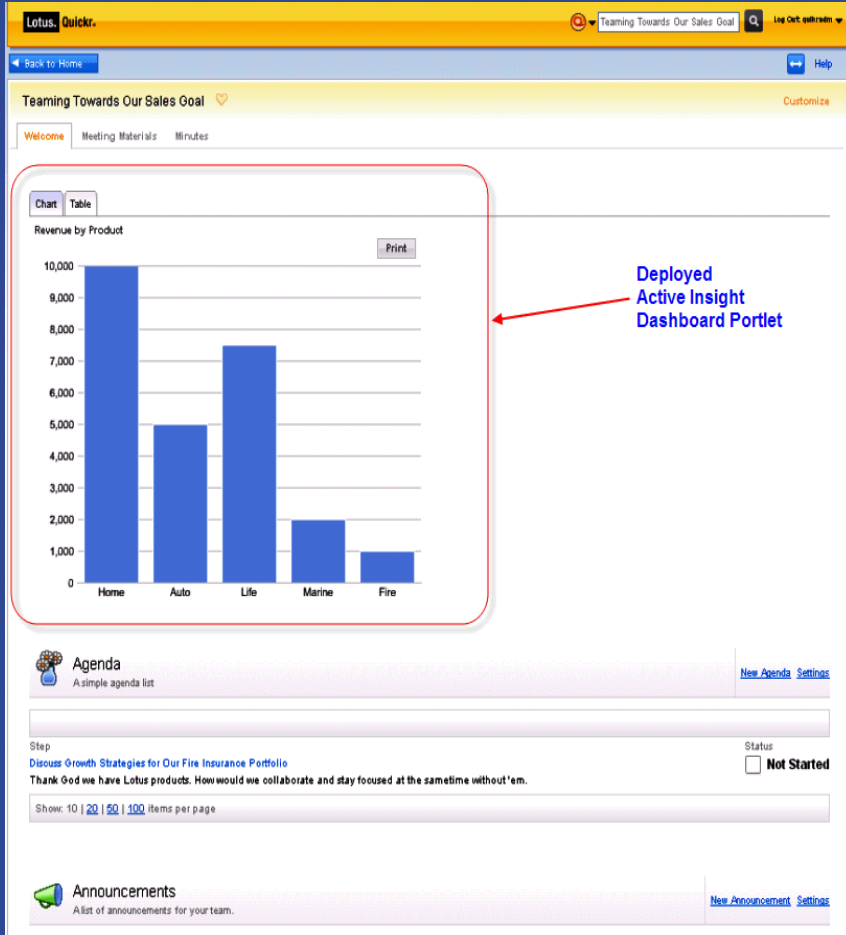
Lotus. Quickr.

Teaming Towards Our Sales Goal

Log Out: quikradm

Back to Home

Help

Teaming Towards Our Sales Goal

Customize

Welcome | Meeting Materials | Minutes

Chart | Table

Revenue by Product

Print

10,000
9,000
8,000
7,000
6,000
5,000
4,000
3,000
2,000
1,000
0

Home | Auto | Life | Marine | Fire

Deployed
Active Insight
Dashboard Portlet

Agenda
A simple agenda list

New Agenda Settings

Step

Status

Discuss Growth Strategies for Our Fire Insurance Portfolio

Thank God we have Lotus products. How would we collaborate and stay focused at the sametime without 'em.

Not Started

Show: 10 | 20 | 50 | 100 items per page

Announcements
A list of announcements for your team.

New Announcement Settings